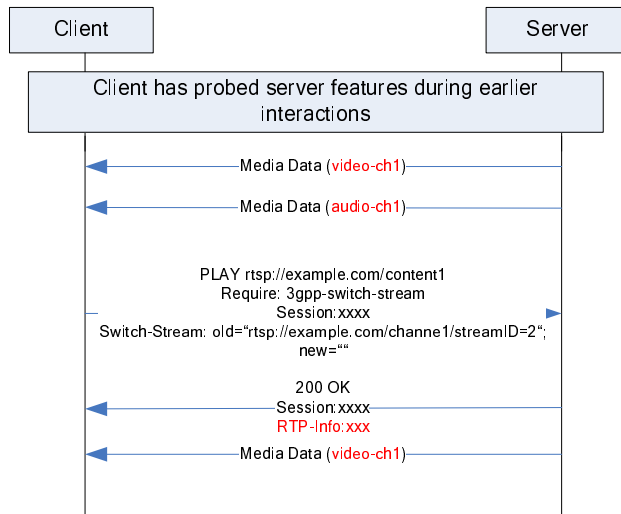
Client

Server

Client has probed server features during earlier interactions

Media Data (video-ch1)

Media Data (audio-ch1)

PLAY rtsp://example.com/content1
Require: 3gpp-switch-stream
Session:xxxx
Switch-Stream: old="rtsp://example.com/channe1/streamID=2";
new=""

200 OK
Session:xxxx
RTP-Info:xxx

Media Data (video-ch1)